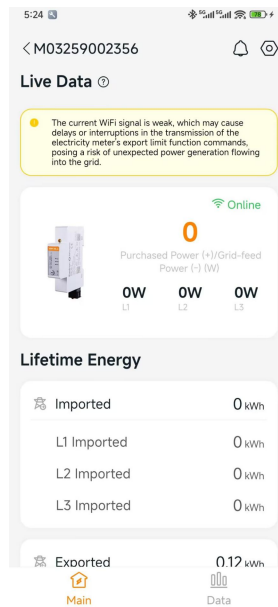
5:24

<M03259002356

Live Data

The current WiFi signal is weak, which may cause delays or interruptions in the transmission of the electricity meter's export limit function commands, posing a risk of unexpected power generation flowing into the grid.

Online

0

Purchased Power (+)/Grid-feed Power (-) (W)

0W L1
0W L2
0W L3

Lifetime Energy

Imported 0 kWh

L1 Imported 0 kWh

L2 Imported 0 kWh

L3 Imported 0 kWh

Exported 0.12 kWh

Main

Data